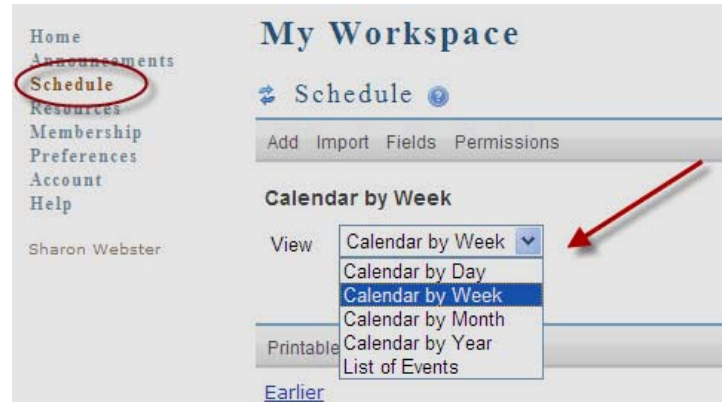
Home
Announcements
Schedule
Resources
Membership
Preferences
Account
Help

Sharon Webster

My Workspace

Schedule

Add Import Fields Permissions

Calendar by Week

View Calendar by Week

Calendar by Day
Calendar by Week
Calendar by Month
Calendar by Year
List of Events

Printable

Earlier